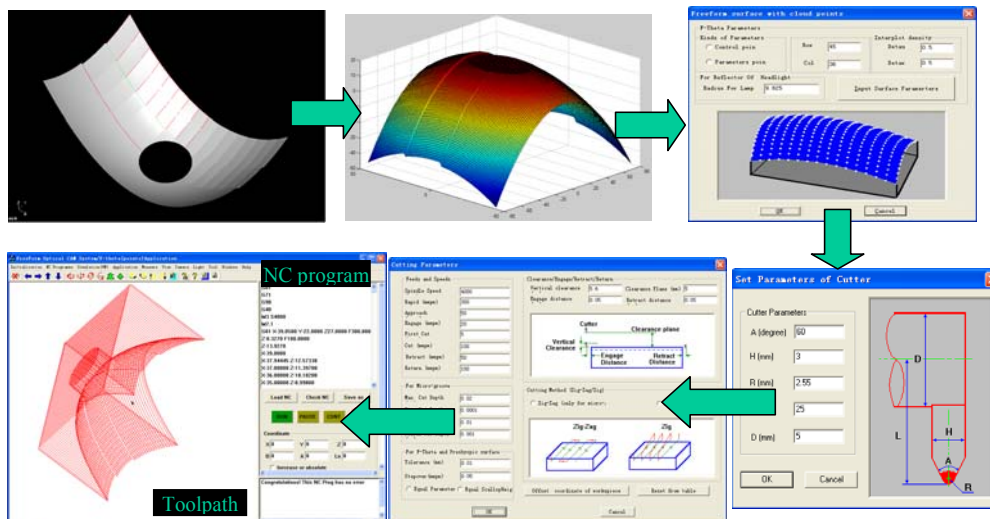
Freeform surface with cloud points

F-Theta Parameters
Kinds of Parameters
Control poin
Parameters poin
Row 40
Col 36
Interplot density
Detau 0.5
Detau 0.5
For Reflector Of Headlight
Radius For Lamp 9.625
Input Surface Parameters
OK
Cancel

NC program

Toolpath

Load NC
Check NC
Save as
Coordinate
Increase or absolute
Congratulations! This NC Prog has no error

Cutting Parameters

Feeds and Speeds
Spindle Speed 6000
Rapid (mmpm) 300
Approach 50
Engage (mmpm) 20
First Cut 5
Cut (mmpm) 100
Retract (mmpm) 50
Return (mmpm) 100

For Microgroove
Max. Cut Depth 0.02

For F-Theta and Freeform surface
Tolerance (mm) 0.01
Stepover (mmpm) 0.05
Equal Parameter
Equal ScallopHeig

Clearance/Engage/Retract/Return
Vertical clearance 0.6
Clearance Plane (mm) 3
Engage distance 0.05
Retract distance 0.05

Cutter
Clearance plane
Vertical Clearance
Engage Distance
Retract Distance

Cutting Method (Zig-Zag/Zig)
Zig-Zag (only for micro)
Zig-Zag
Zig

Offset coordinate of workpiece
Reset from table
OK
Cancel

Set Parameters of Cutter

Cutter Parameters
A (degree) 60
H (mm) 3
R (mm) 2.55
L (mm) 25
D (mm) 5
OK
Cancel

D
L
H
A
R